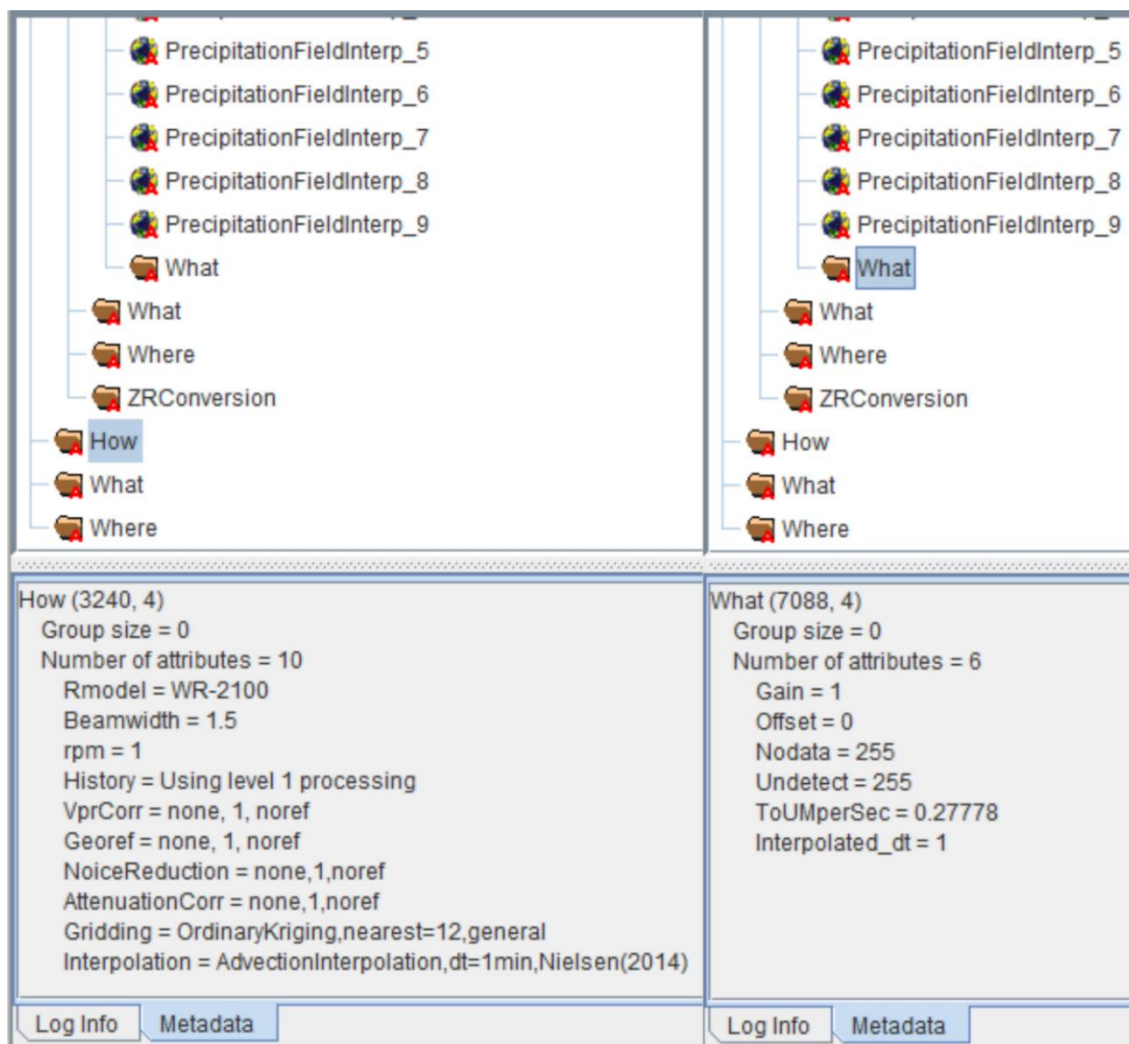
PrecipitationFieldInterp_5
PrecipitationFieldInterp_6
PrecipitationFieldInterp_7
PrecipitationFieldInterp_8
PrecipitationFieldInterp_9
What
What
Where
ZRConversion
How
What
Where

How (3240, 4)
Group size = 0
Number of attributes = 10
Rmodel = WR-2100
Beamwidth = 1.5
rpm = 1
History = Using level 1 processing
VprCorr = none, 1, noref
Georef = none, 1, noref
NoiceReduction = none,1,noref
AttenuationCorr = none,1,noref
Gridding = OrdinaryKriging,nearest=12,general
Interpolation = AdvectionInterpolation,dt=1min,Nielsen(2014)

Log Info
Metadata

PrecipitationFieldInterp_5
PrecipitationFieldInterp_6
PrecipitationFieldInterp_7
PrecipitationFieldInterp_8
PrecipitationFieldInterp_9
What
What
Where
ZRConversion
How
What
Where

What (7088, 4)
Group size = 0
Number of attributes = 6
Gain = 1
Offset = 0
Nodata = 255
Undetect = 255
ToUMperSec = 0.27778
Interpolated_dt = 1

Log Info
Metadata